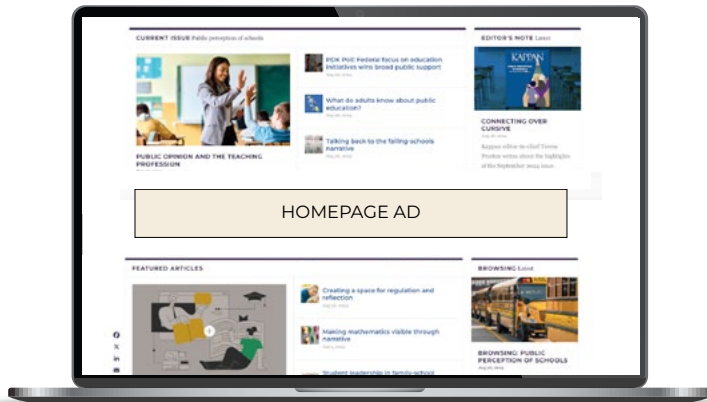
CURRENT ISSUE Public perception of schools

PUBLIC OPINION AND THE TEACHING PROFESSION

PDK Poll: Federal focus on education initiatives wins broad public support

What do adults know about public education?

Talking back to the failing-schools narrative

EDITOR'S NOTE Latest

KAPPAN

CONNECTING OVER CURSIVE

Kappan editor-in-chief Teresa Preston writes about the highlights of the September 2024 issue.

HOMEPAGE AD

FEATURED ARTICLES

Creating a space for regulation and reflection

Making mathematics visible through narrative

Student leadership in family-school

BROWSING Latest

BROWSING: PUBLIC PERCEPTION OF SCHOOLS